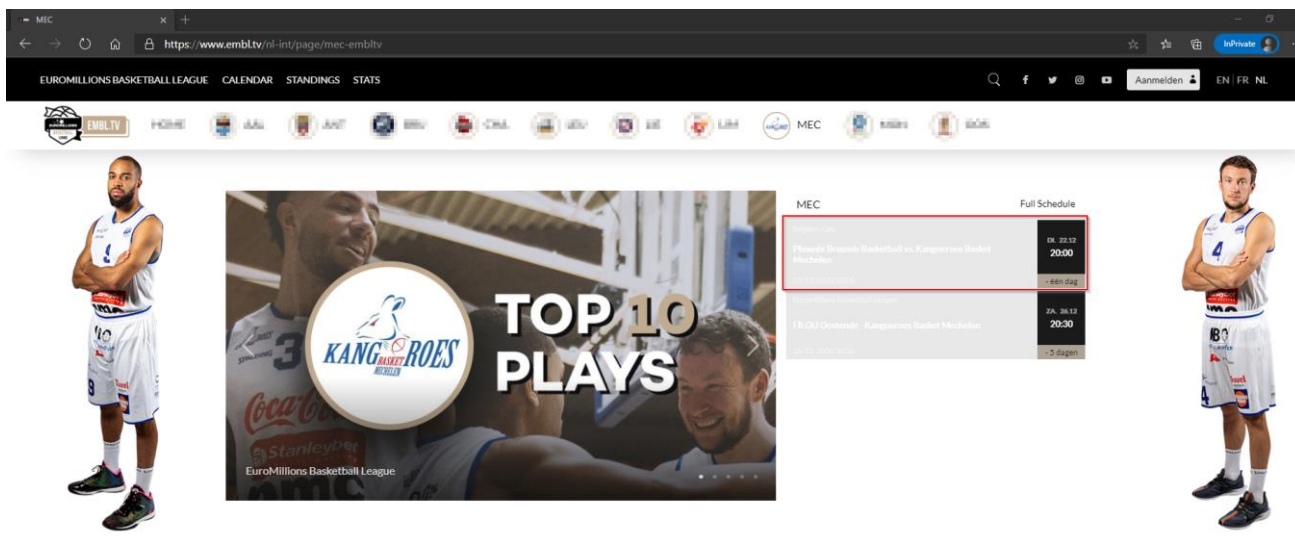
MEC

https://www.embl.tv/nl-int/page/mec-embltv

InPrivate

EUROMILLIONS BASKETBALL LEAGUE CALENDAR STANDINGS STATS

Aanmelden

EN | FR | NL

EMBL.TV HOME AAL ANT BRU CHA LEU LIE LIM MEC MSH ROS

MEC

Full Schedule

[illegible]

Phoenix Brussels Basketball vs. Kangoeroes Basket Mechelen

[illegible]

DI. 22.12
20:00

- één dag

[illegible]

Filou Oostende - Kangoeroes Basket Mechelen

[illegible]

ZA. 26.12
20:30

- 5 dagen

KANGOEROES BASKET MECHELEN

TOP 10 PLAYS

EuroMillions Basketball League

Coca-Cola

Stanleybet